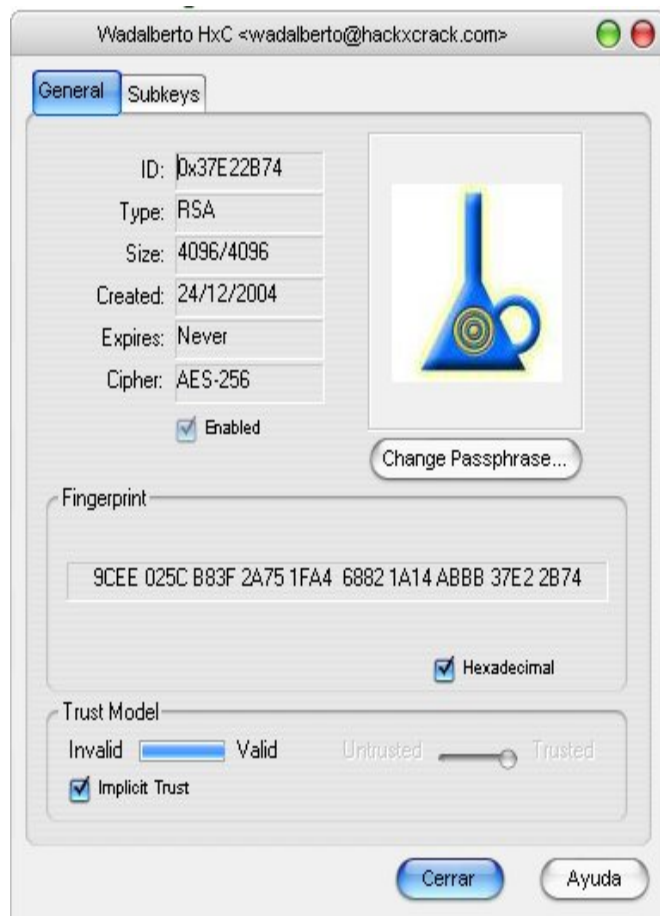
Wadalberto HxC <wadalberto@hackxcrack.com>

General | Subkeys

ID: 0x37E22B74
Type: RSA
Size: 4096/4096
Created: 24/12/2004
Expires: Never
Cipher: AES-256

Enabled

Change Passphrase...

Fingerprint

9CEE 025C B83F 2A75 1FA4 6882 1A14 ABBB 37E2 2B74

Hexadecimal

Trust Model

Invalid Valid Untrusted Trusted

Implicit Trust

Cerrar
Ayuda